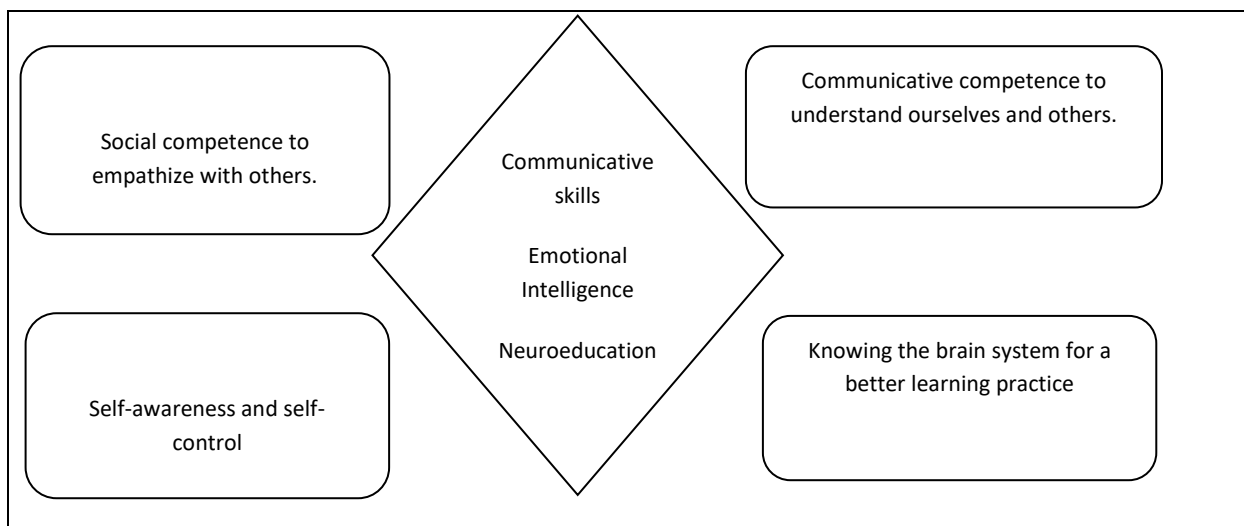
Social competence to empathize with others.

Communicative skills

Emotional Intelligence

Neuroeducation

Communicative competence to understand ourselves and others.

Self-awareness and self-control

Knowing the brain system for a better learning practice